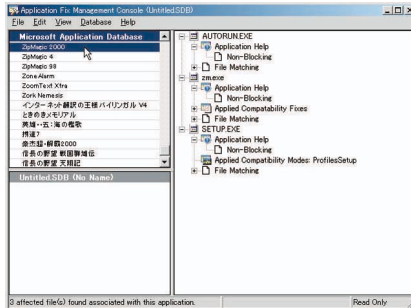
Application Fix Management Console (Untitled.SDB)

File Edit View Database Help

Microsoft Application Database
ZipMagic 2000
ZipMagic 4
ZipMagic 98
Zone Alarm
ZoomText Xtra
Zork Nemesis
インターネット翻訳の王様バイリンガル V4
ときめきメモリアル
英雄・五：海の奇歌
将流7
倉市話・解飲2000
信長の野望 戦国群雄伝
信長の野望 天翔記

Untitled.SDB (No Name)

AUTORUN.EXE
Application Help
Non-Blocking
File Matching
zm.exe
Application Help
Non-Blocking
Applied Compatability Fixes
File Matching
SETUP.EXE
Application Help
Non-Blocking
Applied Compatibility Modes: ProfilesSetup
File Matching

3 affected file(s) found associated with this application.
Read Only